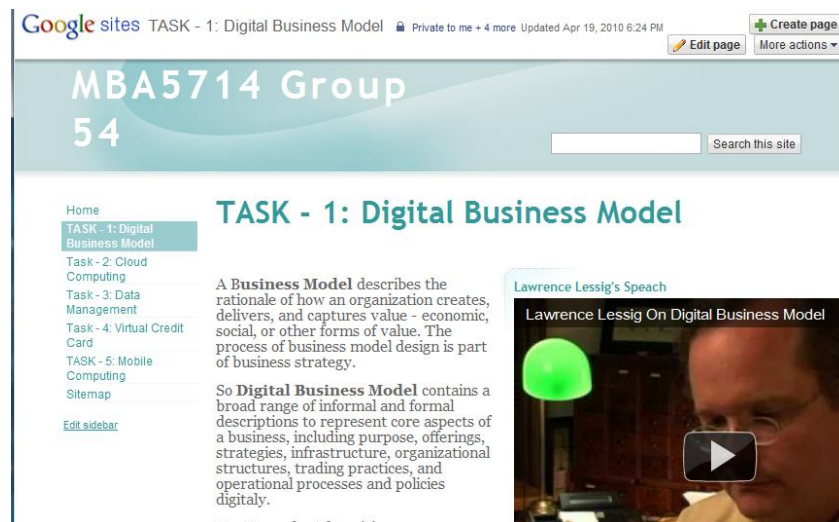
Google sites TASK - 1: Digital Business Model Private to me + 4 more Updated Apr 19, 2010 6:24 PM

Create page
Edit page
More actions

MBA5714 Group 54

Search this site

Home
TASK - 1: Digital Business Model
Task - 2: Cloud Computing
Task - 3: Data Management
Task - 4: Virtual Credit Card
TASK - 5: Mobile Computing
Sitemap

Edit sidebar

TASK - 1: Digital Business Model

A Business Model describes the rationale of how an organization creates, delivers, and captures value - economic, social, or other forms of value. The process of business model design is part of business strategy.

So Digital Business Model contains a broad range of informal and formal descriptions to represent core aspects of a business, including purpose, offerings, strategies, infrastructure, organizational structures, trading practices, and operational processes and policies digitaly.

Lawrence Lessig's Speach

Lawrence Lessig On Digital Business Model